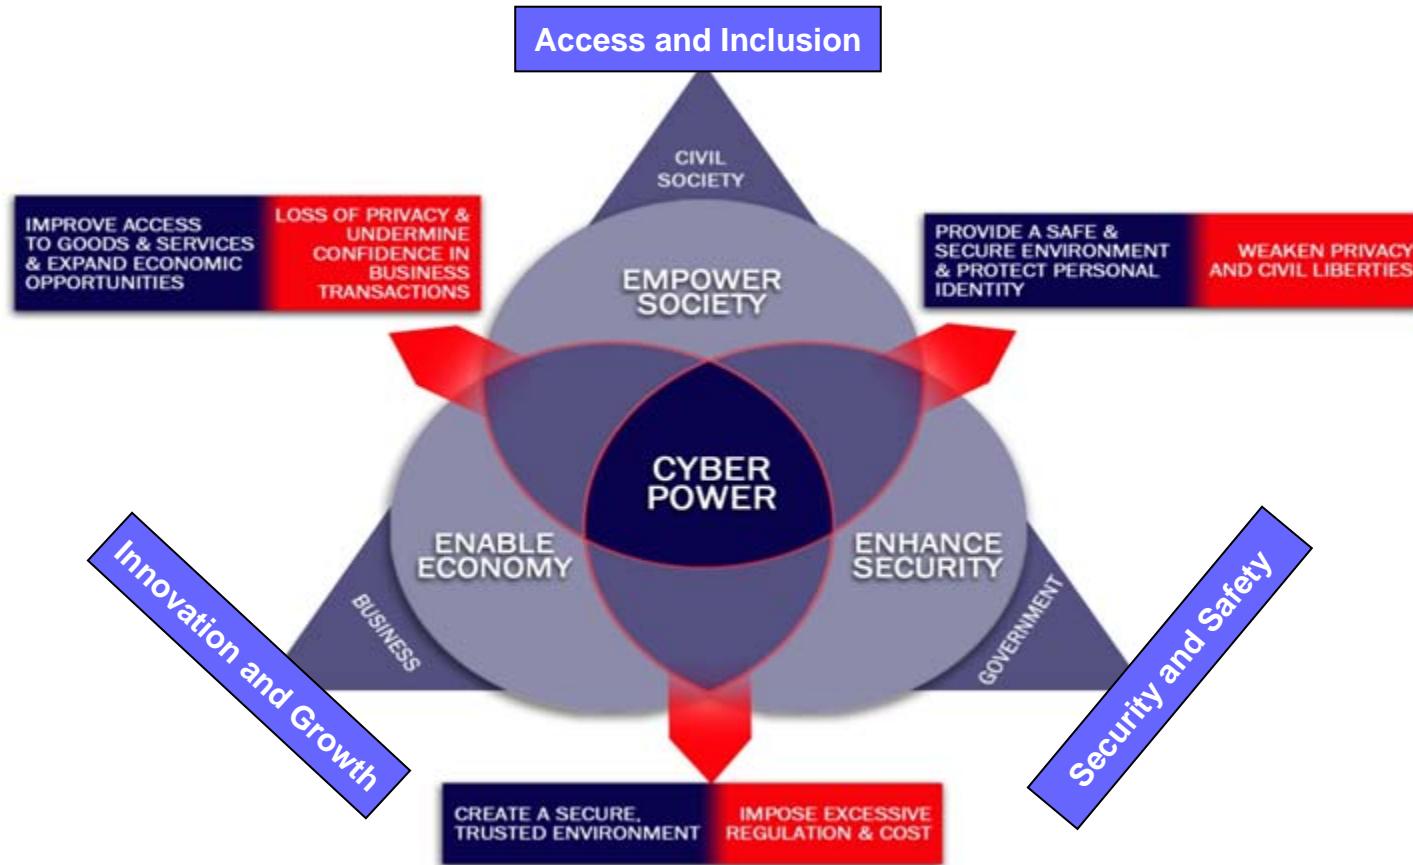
Access and Inclusion

CIVIL SOCIETY

IMPROVE ACCESS TO GOODS & SERVICES & EXPAND ECONOMIC OPPORTUNITIES

LOSS OF PRIVACY & UNDERMINE CONFIDENCE IN BUSINESS TRANSACTIONS

PROVIDE A SAFE & SECURE ENVIRONMENT & PROTECT PERSONAL IDENTITY

WEAKEN PRIVACY AND CIVIL LIBERTIES

EMPOWER SOCIETY

CYBER POWER

ENABLE ECONOMY

ENHANCE SECURITY

BUSINESS

GOVERNMENT

Innovation and Growth

Security and Safety

CREATE A SECURE, TRUSTED ENVIRONMENT

IMPOSE EXCESSIVE REGULATION & COST